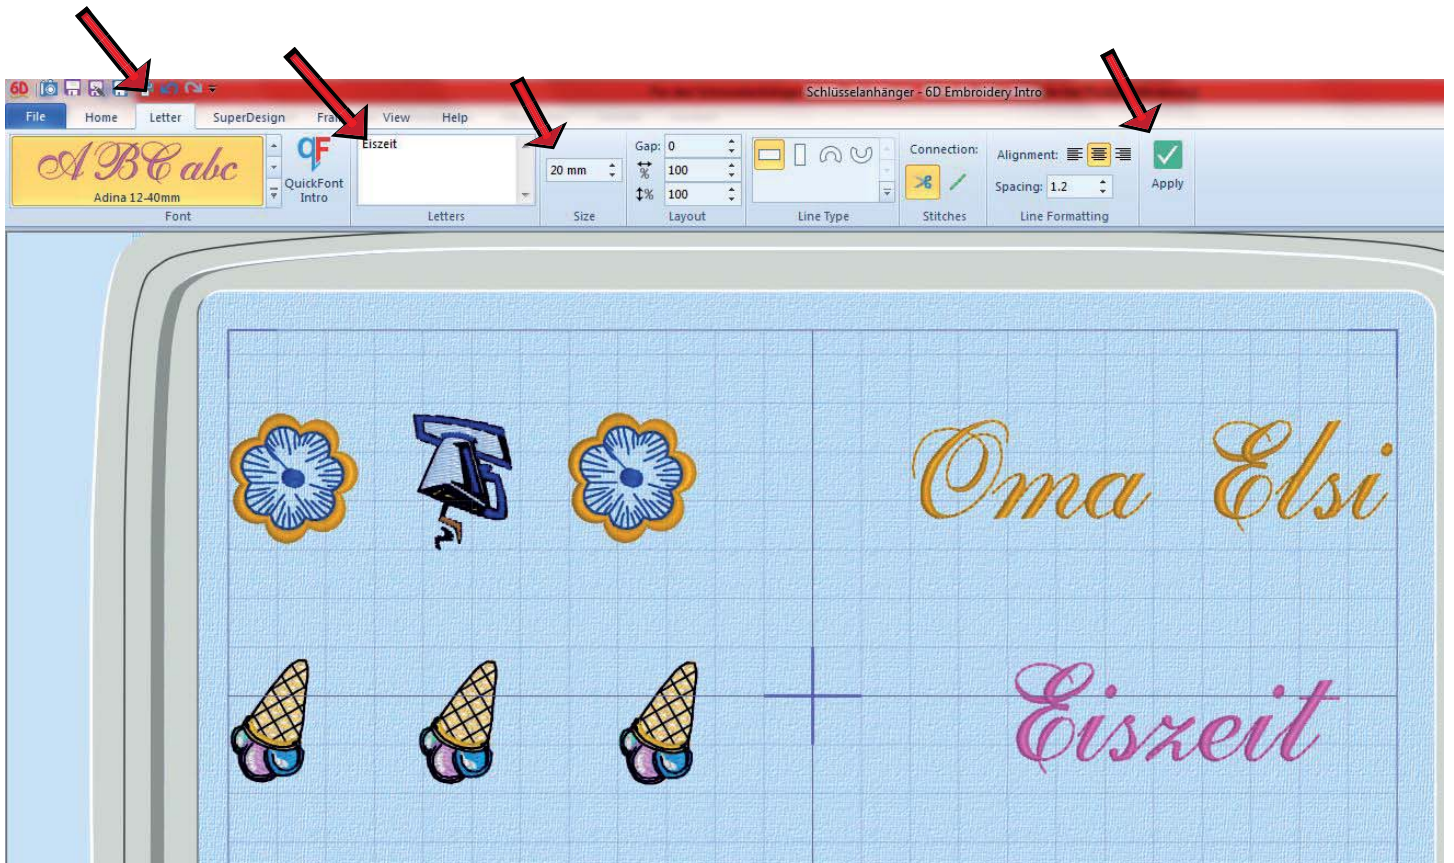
6D

Schlüsselanhänger - 6D Embroidery Intro

File Home Letter SuperDesign Fra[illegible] View Help

ABC abc
Adina 12-40mm
Font

QuickFont Intro

Eiszeit
Letters

20 mm
Size

Gap: 0
% 100
% 100
Layout

Line Type

Connection:
Stitches

Alignment:
Spacing: 1.2
Line Formatting

Apply

Oma Elsi

Eiszeit